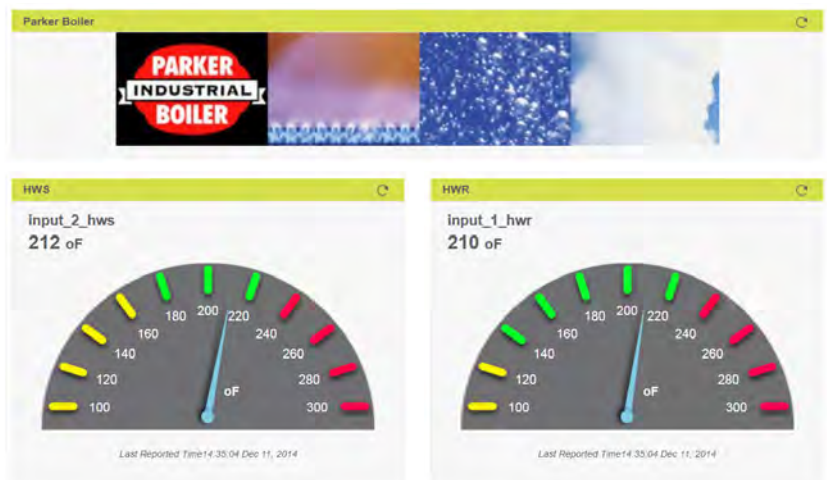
Parker Boiler

PARKER
INDUSTRIAL
BOILER

HWS

input_2_hws
212 oF

100
120
140
160
180
200
220
240
260
280
300
oF

Last Reported Time14:35:04 Dec 11, 2014

HWR

input_1_hwr
210 oF

100
120
140
160
180
200
220
240
260
280
300
oF

Last Reported Time14:35:04 Dec 11, 2014